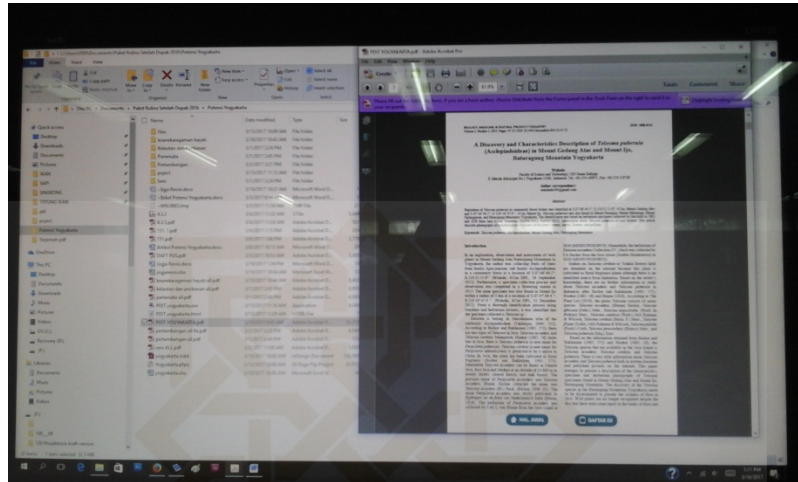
A Discovery and Characteristics Description of Telosma pallida (Asclepiadaceae) in Mount Gedong Alas and Mount Ijo, Baturagung Mountain Yogyakarta

Abstract

Introduction

Search

Tools Comment Share

File Home Share View

Name Date modified Type Size

Quick access
Desktop
Downloads
Documents
Pictures
This PC
Network

Create

PDF

POST

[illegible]